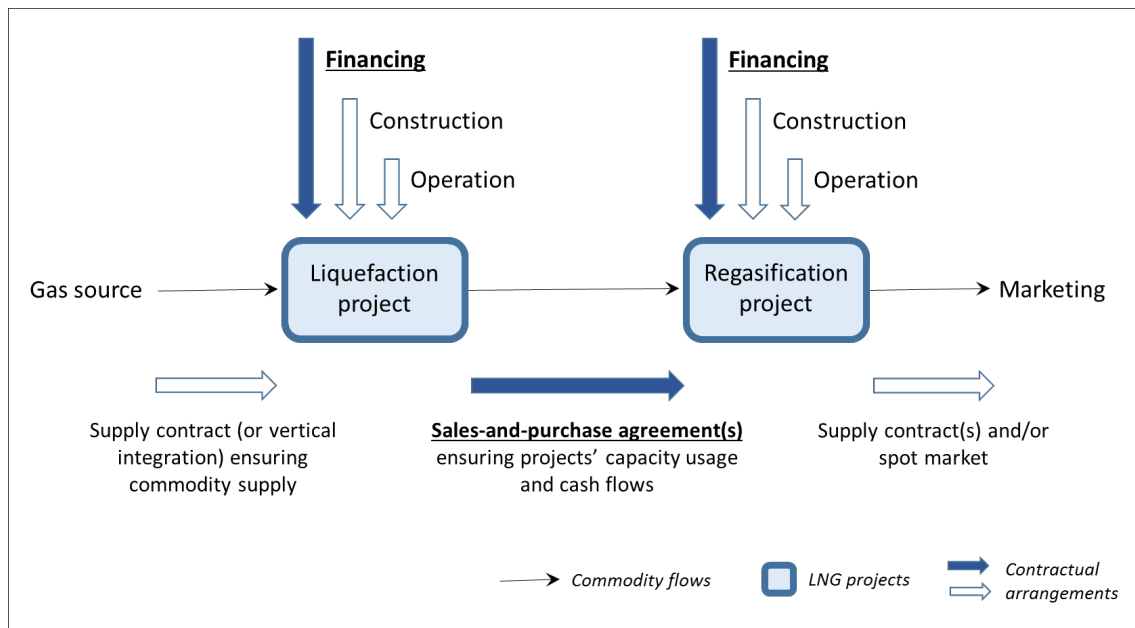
Financing

Construction

Operation

Financing

Construction

Operation

Gas source

Liquefaction project

Regasification project

Marketing

Supply contract (or vertical integration) ensuring commodity supply

Sales-and-purchase agreement(s) ensuring projects' capacity usage and cash flows

Supply contract(s) and/or spot market

Commodity flows

LNG projects

Contractual arrangements